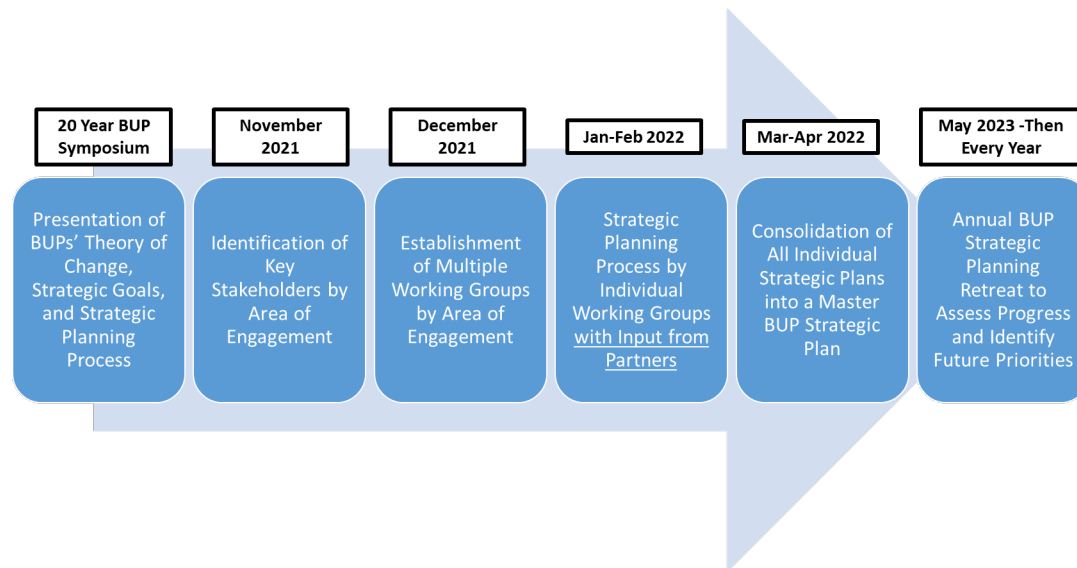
20 Year BUP Symposium

November 2021

December 2021

Jan-Feb 2022

Mar-Apr 2022

May 2023 -Then Every Year

Presentation of BUPs' Theory of Change, Strategic Goals, and Strategic Planning Process

Identification of Key Stakeholders by Area of Engagement

Establishment of Multiple Working Groups by Area of Engagement

Strategic Planning Process by Individual Working Groups with Input from Partners

Consolidation of All Individual Strategic Plans into a Master BUP Strategic Plan

Annual BUP Strategic Planning Retreat to Assess Progress and Identify Future Priorities